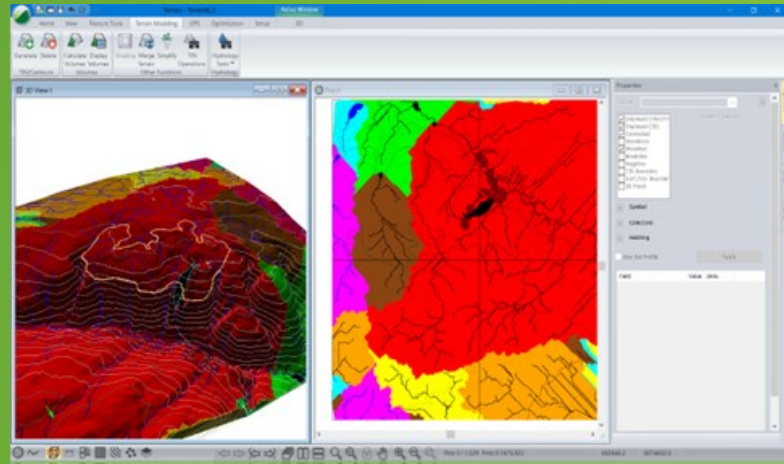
Active Window

Home View Feature Tools Terrain Modeling GPS Optimization Setup 3D

Generate Delete
TIN/Contours

Calculate Volumes Display Volumes
Volumes

Grading Merge Terrain Simplify TIN Operations
Other Functions

Hydrology Tools
Hydrology

3D View 1

Plan 1

Properties

Symbol

Color/Line

Hatching

Apply

Field Value Units